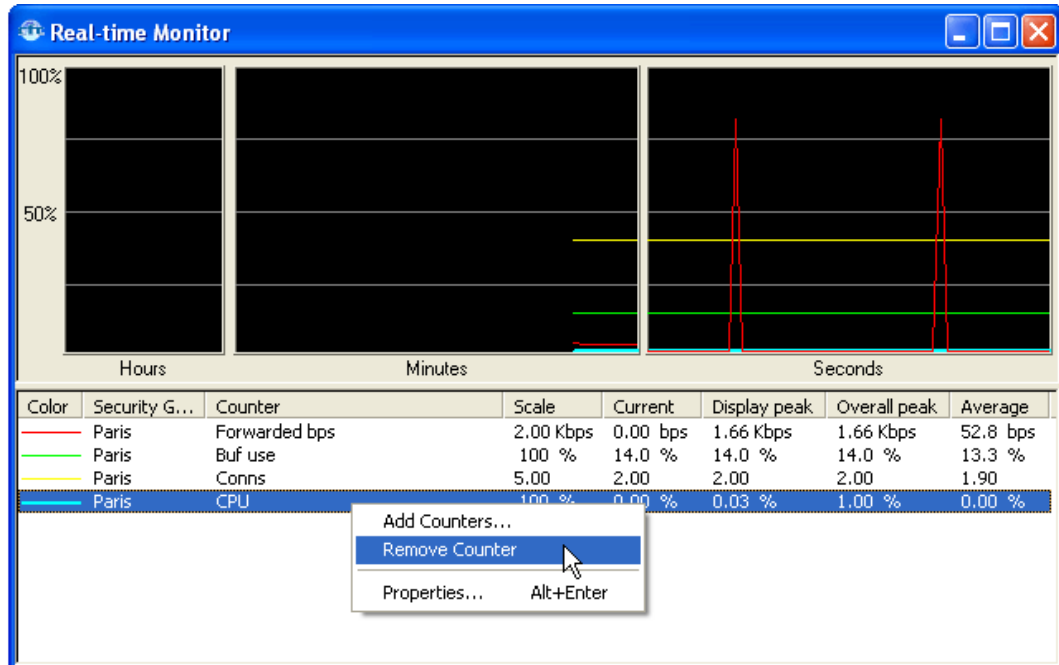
Real-time Monitor

100%

50%

Hours

Minutes

Seconds

| Color | Security G... | Counter | Scale | Current | Display peak | Overall peak | Average |
|---|---|---|---|---|---|---|---|
| | Paris | Forwarded bps | 2.00 Kbps | 0.00 bps | 1.66 Kbps | 1.66 Kbps | 52.8 bps |
| | Paris | Buf use | 100 % | 14.0 % | 14.0 % | 14.0 % | 13.3 % |
| | Paris | Conns | 5.00 | 2.00 | 2.00 | 2.00 | 1.90 |
| | Paris | CPU | 100 % | 0.00 % | 0.03 % | 1.00 % | 0.00 % |

Add Counters...
Remove Counter
Properties... Alt+Enter